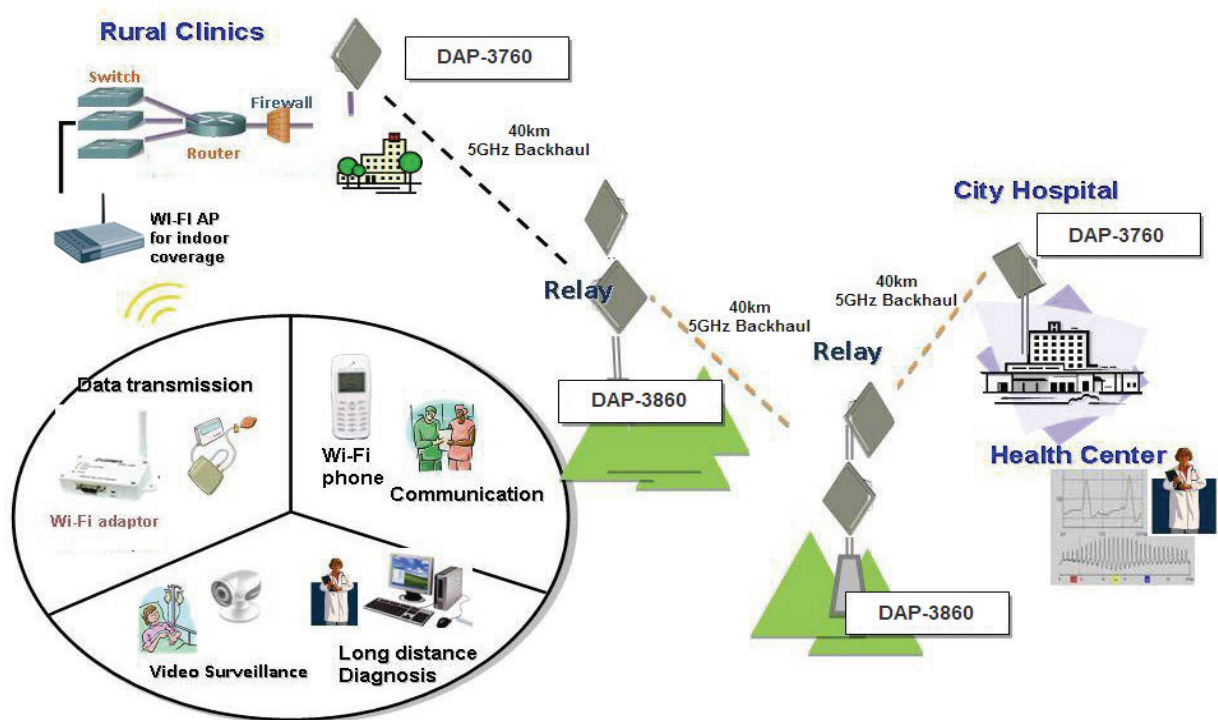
Rural Clinics

DAP-3760

Switch

Firewall

Router

40km
5GHz Backhaul

WI-FI AP
for indoor
coverage

City Hospital

DAP-3760

40km
5GHz Backhaul

Relay

40km
5GHz Backhaul

Relay

Data transmission

DAP-3860

Wi-Fi
phone

Communication

Health Center

Wi-Fi adaptor

Video Surveillance

Long distance
Diagnosis

DAP-3860